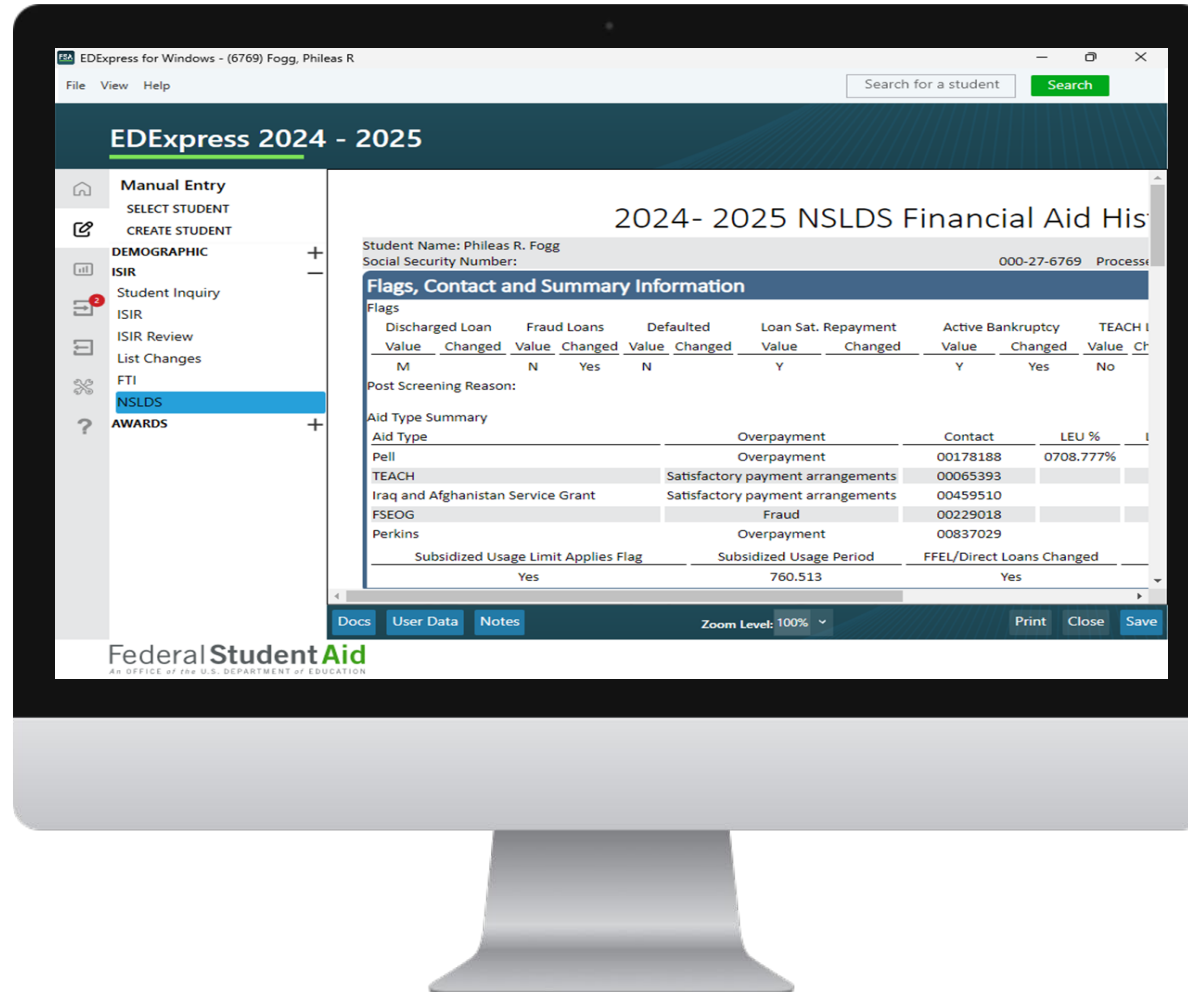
FSA EDExpress for Windows - (6769) Fogg, Phileas R

File View Help

Search for a student Search

EDExpress 2024 - 2025

Manual Entry
SELECT STUDENT
CREATE STUDENT
DEMOGRAPHIC +
ISIR −
Student Inquiry
ISIR
ISIR Review
List Changes
FTI
NSLDS
AWARDS +

2

2024- 2025 NSLDS Financial Aid His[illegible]

Student Name: Phileas R. Fogg
Social Security Number: 000-27-6769 Process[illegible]

Flags, Contact and Summary Information

Flags

| Discharged Loan | | Fraud Loans | | Defaulted | | Loan Sat. Repayment | | Active Bankruptcy | | TEACH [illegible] | |
|---|---|---|---|---|---|---|---|---|---|---|---|
| Value | Changed | Value | Changed | Value | Changed | Value | Changed | Value | Changed | Value | Ch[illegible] |
| M | | N | Yes | N | | Y | | Y | Yes | No | |

Post Screening Reason:

Aid Type Summary

| Aid Type | Overpayment | Contact | LEU % |
|---|---|---|---|
| Pell | Overpayment | 00178188 | 0708.777% |
| TEACH | Satisfactory payment arrangements | 00065393 | |
| Iraq and Afghanistan Service Grant | Satisfactory payment arrangements | 00459510 | |
| FSEOG | Fraud | 00229018 | |
| Perkins | Overpayment | 00837029 | |

| Subsidized Usage Limit Applies Flag | Subsidized Usage Period | FFEL/Direct Loans Changed |
|---|---|---|
| Yes | 760.513 | Yes |

Docs User Data Notes Zoom Level: 100% Print Close Save

Federal Student Aid
An OFFICE of the U.S. DEPARTMENT of EDUCATION